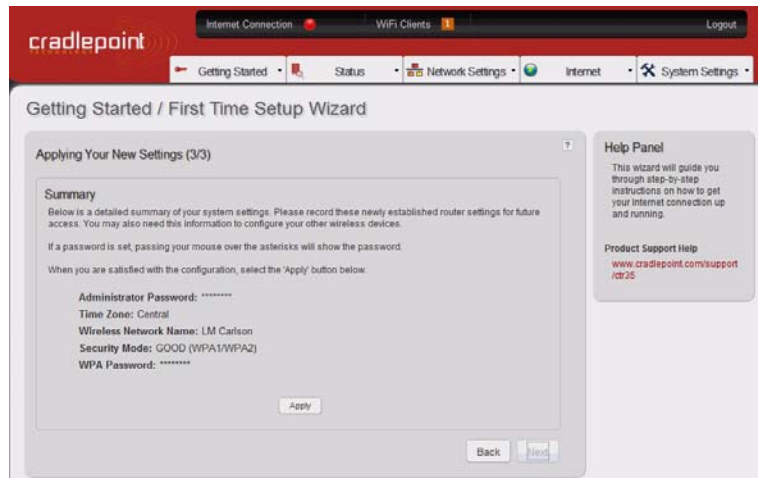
cradlepoint

Internet Connection WiFi Clients 1 Logout

Getting Started Status Network Settings Internet System Settings

Getting Started / First Time Setup Wizard

Applying Your New Settings (3/3) ?

Summary

Below is a detailed summary of your system settings. Please record these newly established router settings for future access. You may also need this information to configure your other wireless devices.

If a password is set, passing your mouse over the asterisks will show the password.

When you are satisfied with the configuration, select the 'Apply' button below.

Administrator Password: ********
Time Zone: Central
Wireless Network Name: LM Carlson
Security Mode: GOOD (WPA1/WPA2)
WPA Password: ********

Apply

Back Next

Help Panel

This wizard will guide you through step-by-step instructions on how to get your internet connection up and running.

Product Support Help

www.cradlepoint.com/support/ctr35